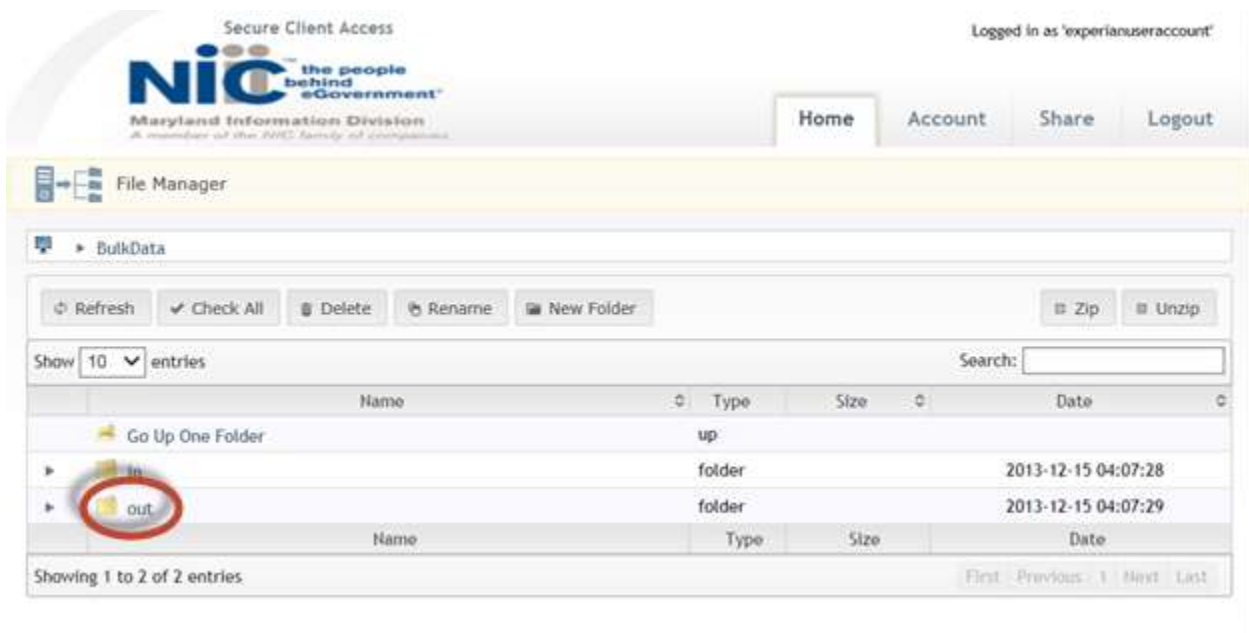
Secure Client Access

NIC the people behind eGovernment

Maryland Information Division
A member of the NIC family of companies

Logged in as 'experianuseraccount'

Home Account Share Logout

File Manager

BulkData

Refresh Check All Delete Rename New Folder Zip Unzip

Show 10 entries Search:

| Name | Type | Size | Date |
|---|---|---|---|
| Go Up One Folder | up | | |
| in | folder | | 2013-12-15 04:07:28 |
| out | folder | | 2013-12-15 04:07:29 |
| Name | Type | Size | Date |

Showing 1 to 2 of 2 entries

First Previous 1 Next Last